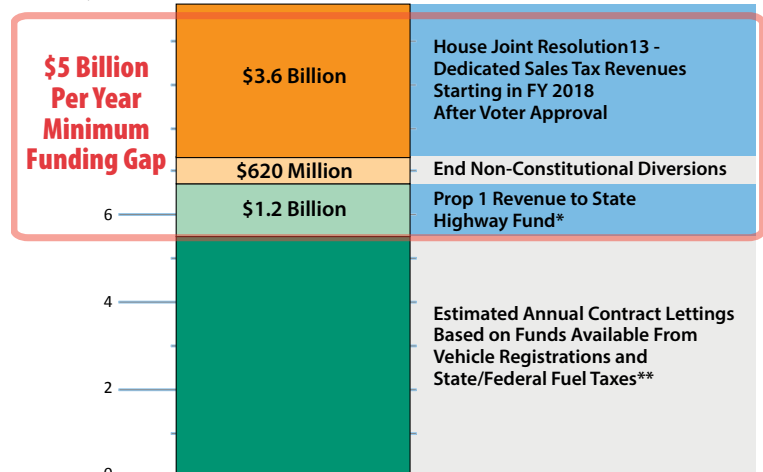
$5 Billion Per Year Minimum Funding Gap

$3.6 Billion

House Joint Resolution13 - Dedicated Sales Tax Revenues Starting in FY 2018 After Voter Approval

$620 Million

End Non-Constitutional Diversions

6

$1.2 Billion

Prop 1 Revenue to State Highway Fund*

4

Estimated Annual Contract Lettings Based on Funds Available From Vehicle Registrations and State/Federal Fuel Taxes**

2

0